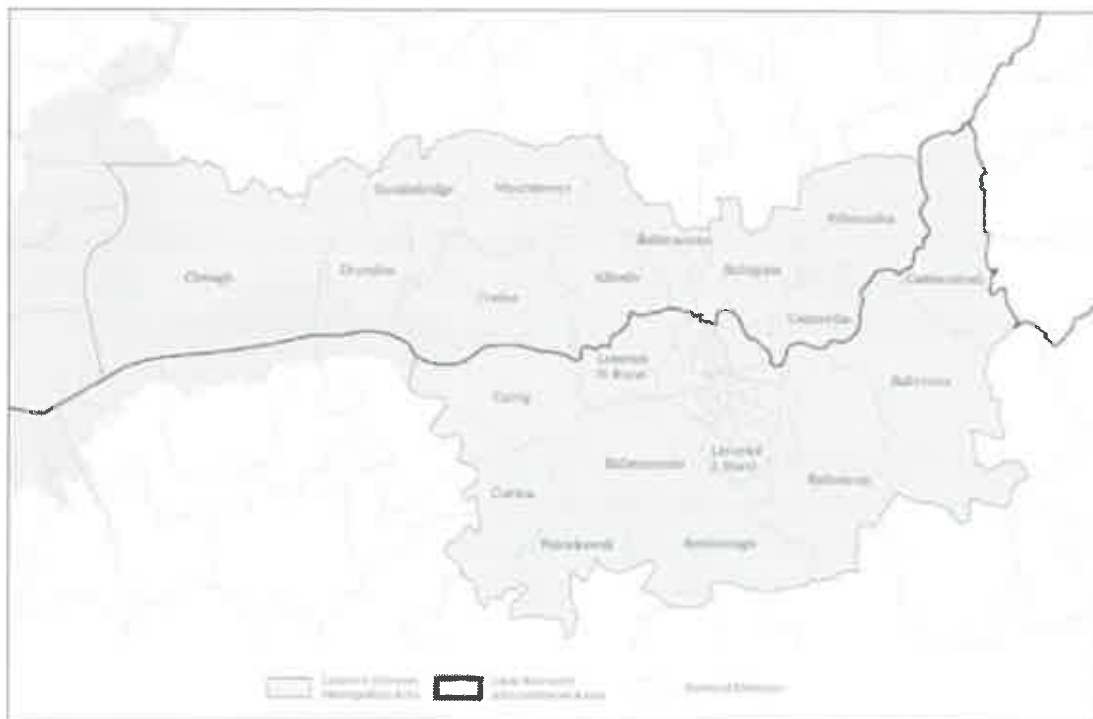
Clonagh

Drumline

Sixmilebridge

Meelick

Cratloe

Ballycannon

Killeely

Ballyglass

Killoscully

Castleconnell

Castletroy

Limerick N. Rural

Caherconlish

Ballyvarra

Limerick S. Rural

Ballybrown

Clarina

Patrickswell

Ballynoe

Fedamore

Ballyneety

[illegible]

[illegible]

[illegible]